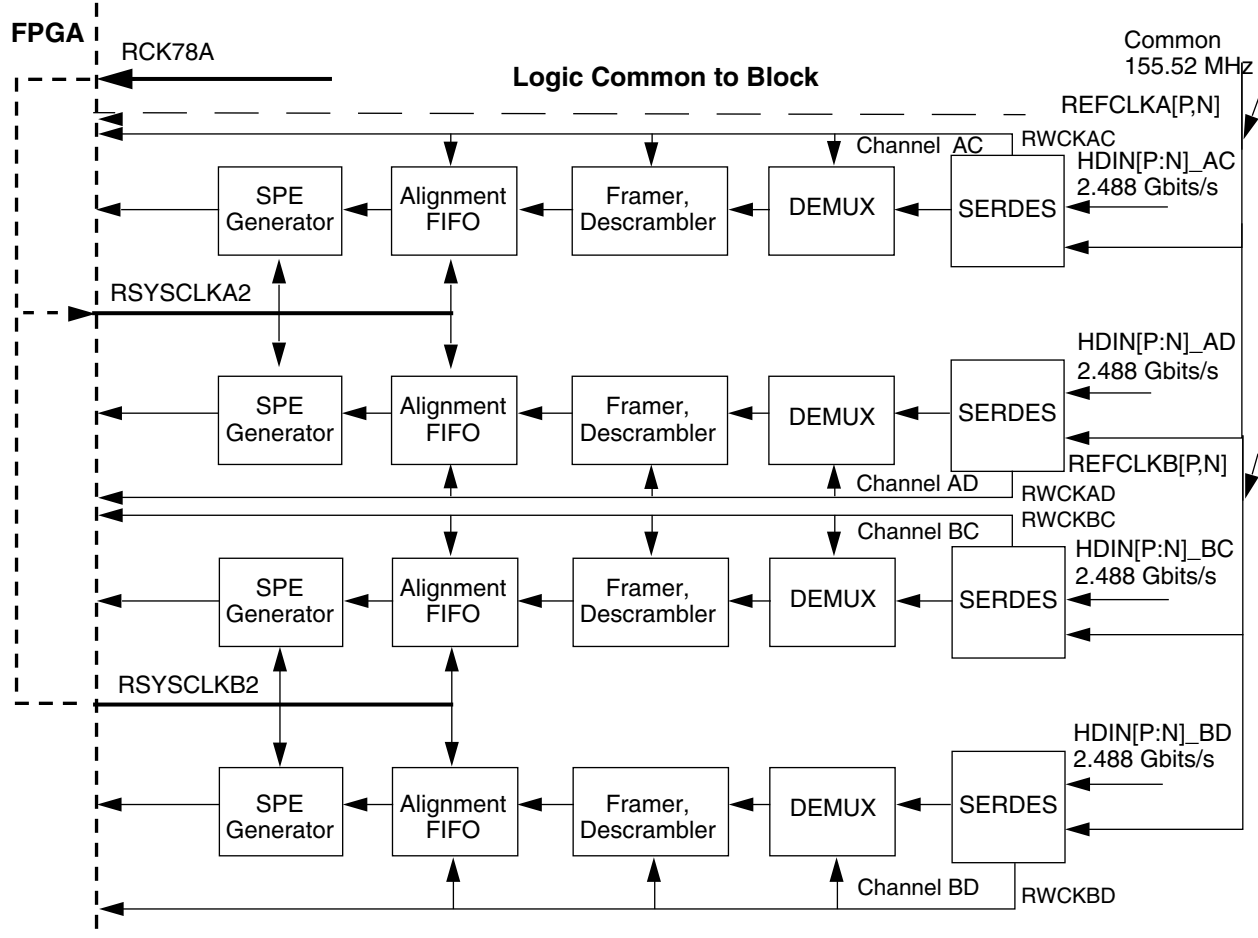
FPGA

RCK78A

Logic Common to Block

Common
155.52 MHz

REFCLKA[P,N]

Channel AC

RWCKAC

HDIN[P:N]_AC
2.488 Gbits/s

SPE Generator

Alignment FIFO

Framer, Descrambler

DEMUX

SERDES

RSYSCLKA2

HDIN[P:N]_AD
2.488 Gbits/s

SPE Generator

Alignment FIFO

Framer, Descrambler

DEMUX

SERDES

REFCLKB[P,N]

Channel AD

RWCKAD

RWCKBC

Channel BC

HDIN[P:N]_BC
2.488 Gbits/s

SPE Generator

Alignment FIFO

Framer, Descrambler

DEMUX

SERDES

RSYSCLKB2

HDIN[P:N]_BD
2.488 Gbits/s

SPE Generator

Alignment FIFO

Framer, Descrambler

DEMUX

SERDES

Channel BD

RWCKBD